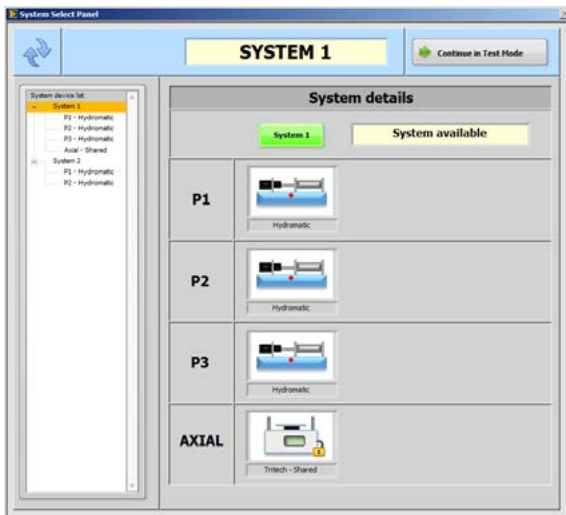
System Select Panel

SYSTEM 1

Continue in Test Mode

System device list
System 1
P1 - Hydromatic
P2 - Hydromatic
P3 - Hydromatic
Axial - Shared
System 2
P1 - Hydromatic
P2 - Hydromatic

System details

System 1

System available

P1

Hydromatic

P2

Hydromatic

P3

Hydromatic

AXIAL

Tritech - Shared